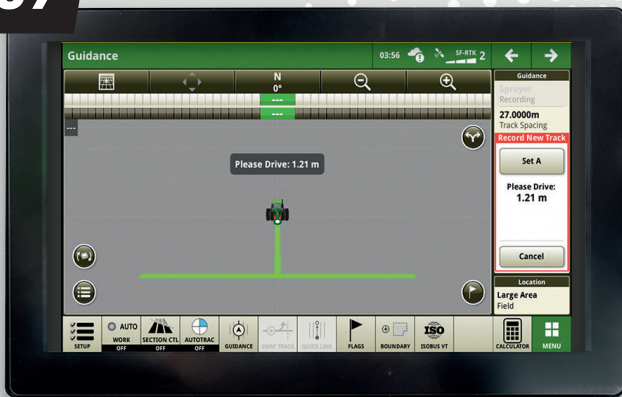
Guidance

03:56

SF-RTK 2

N
0°

---

---

---

Please Drive: 1.21 m

Guidance

Sprayer
Recording

27.0000m
Track Spacing

Record New Track

Set A

Please Drive:
1.21 m

Cancel

Location

Large Area
Field

SETUP

AUTO
WORK
OFF

SECTION CTL
OFF

AUTOTRAC
OFF

GUIDANCE

SWAP TRACK

QUICK LINE

FLAGS

BOUNDARY

ISO
ISOBUS VT

CALCULATOR

MENU